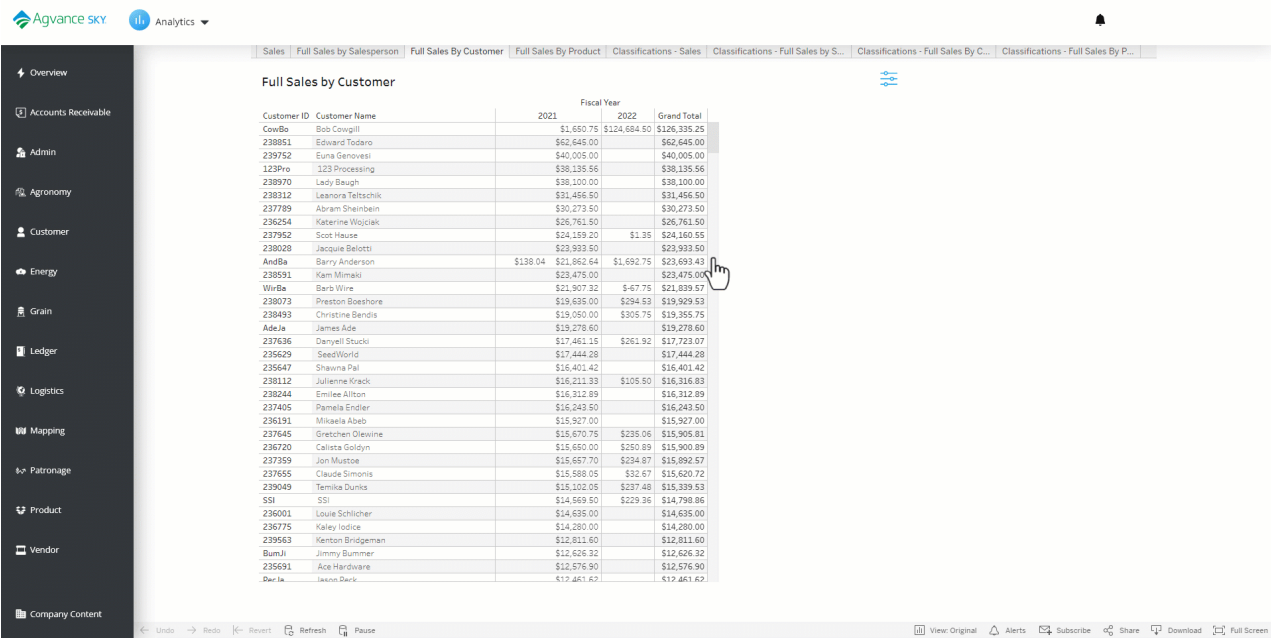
Agvance SKY Analytics

Overview
Accounts Receivable
Admin
Agronomy
Customer
Energy
Grain
Ledger
Logistics
Mapping
Patronage
Product
Vendor
Company Content

Sales | Full Sales by Salesperson | Full Sales By Customer | Full Sales By Product | Classifications - Sales | Classifications - Full Sales by S... | Classifications - Full Sales By C... | Classifications - Full Sales By P...

Full Sales by Customer

Fiscal Year

| Customer ID | Customer Name | | 2021 | 2022 | Grand Total |
|---|---|---|---|---|---|
| CowBo | Bob Cowgill | | $1,650.75 | $124,684.50 | $126,335.25 |
| 238851 | Edward Todaro | | $62,645.00 | | $62,645.00 |
| 239752 | Euna Genovesi | | $40,005.00 | | $40,005.00 |
| 123Pro | 123 Processing | | $38,135.56 | | $38,135.56 |
| 238970 | Lady Baugh | | $38,100.00 | | $38,100.00 |
| 238312 | Leanora Teltschik | | $31,456.50 | | $31,456.50 |
| 237789 | Abram Sheinbein | | $30,273.50 | | $30,273.50 |
| 236254 | Katerine Wojciak | | $26,761.50 | | $26,761.50 |
| 237952 | Scot Hause | | $24,159.20 | $1.35 | $24,160.55 |
| 238028 | Jacquie Belotti | | $23,933.50 | | $23,933.50 |
| AndBa | Barry Anderson | $138.04 | $21,862.64 | $1,692.75 | $23,693.43 |
| 238591 | Kam Mimaki | | $23,475.00 | | $23,475.00 |
| WirBa | Barb Wire | | $21,907.32 | $-67.75 | $21,839.57 |
| 238073 | Preston Boeshore | | $19,635.00 | $294.53 | $19,929.53 |
| 238493 | Christine Bendis | | $19,050.00 | $305.75 | $19,355.75 |
| AdeJa | James Ade | | $19,278.60 | | $19,278.60 |
| 237636 | Danyell Stucki | | $17,461.15 | $261.92 | $17,723.07 |
| 235629 | SeedWorld | | $17,444.28 | | $17,444.28 |
| 235647 | Shawna Pal | | $16,401.42 | | $16,401.42 |
| 238112 | Julienne Krack | | $16,211.33 | $105.50 | $16,316.83 |
| 238244 | Emilee Allton | | $16,312.89 | | $16,312.89 |
| 237405 | Pamela Endler | | $16,243.50 | | $16,243.50 |
| 236191 | Mikaela Abeb | | $15,927.00 | | $15,927.00 |
| 237645 | Gretchen Olewine | | $15,670.75 | $235.06 | $15,905.81 |
| 236720 | Calista Goldyn | | $15,650.00 | $250.89 | $15,900.89 |
| 237359 | Jon Mustoe | | $15,657.70 | $234.87 | $15,892.57 |
| 237655 | Claude Simonis | | $15,588.05 | $32.67 | $15,620.72 |
| 239049 | Temika Dunks | | $15,102.05 | $237.48 | $15,339.53 |
| SSI | SSI | | $14,569.50 | $229.36 | $14,798.86 |
| 236001 | Louie Schlicher | | $14,635.00 | | $14,635.00 |
| 236775 | Kaley Iodice | | $14,280.00 | | $14,280.00 |
| 239563 | Kenton Bridgeman | | $12,811.60 | | $12,811.60 |
| BumJi | Jimmy Bummer | | $12,626.32 | | $12,626.32 |
| 235691 | Ace Hardware | | $12,576.90 | | $12,576.90 |
| PecJa | Jason Peck | | $12,461.62 | | $12,461.62 |

Undo Redo Revert Refresh Pause
View: Original Alerts Subscribe Share Download Full Screen